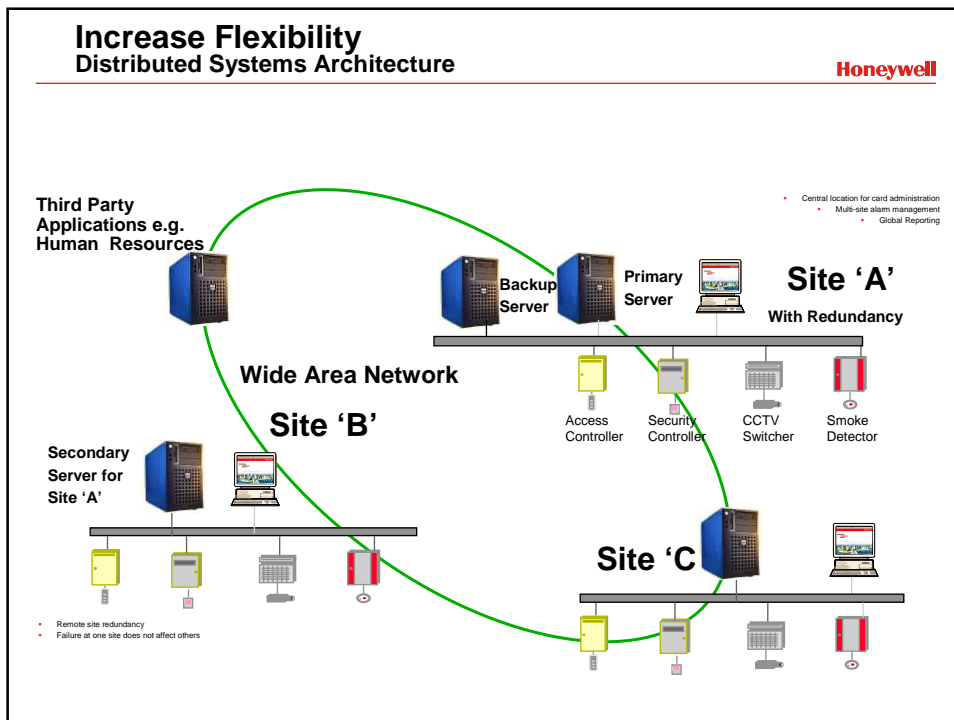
Increase Flexibility
Distributed Systems Architecture

Honeywell

- Central location for card administration
- Multi-site alarm management
- Global Reporting

Third Party Applications e.g. Human Resources

Backup Server

Primary Server

Site 'A'

With Redundancy

Wide Area Network

Access Controller

Security Controller

CCTV Switcher

Smoke Detector

Site 'B'

Secondary Server for Site 'A'

Site 'C

- Remote site redundancy
- Failure at one site does not affect others